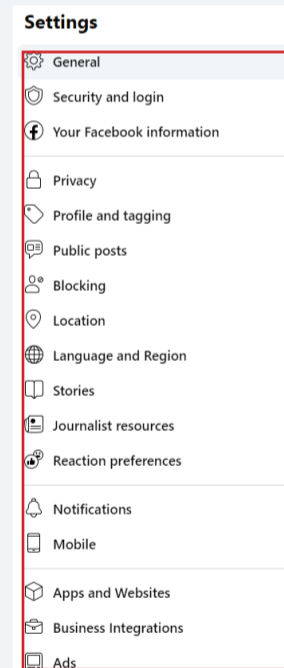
Settings

General

Security and login

Your Facebook information

Privacy

Profile and tagging

Public posts

Blocking

Location

Language and Region

Stories

Journalist resources

Reaction preferences

Notifications

Mobile

Apps and Websites

Business Integrations

Ads